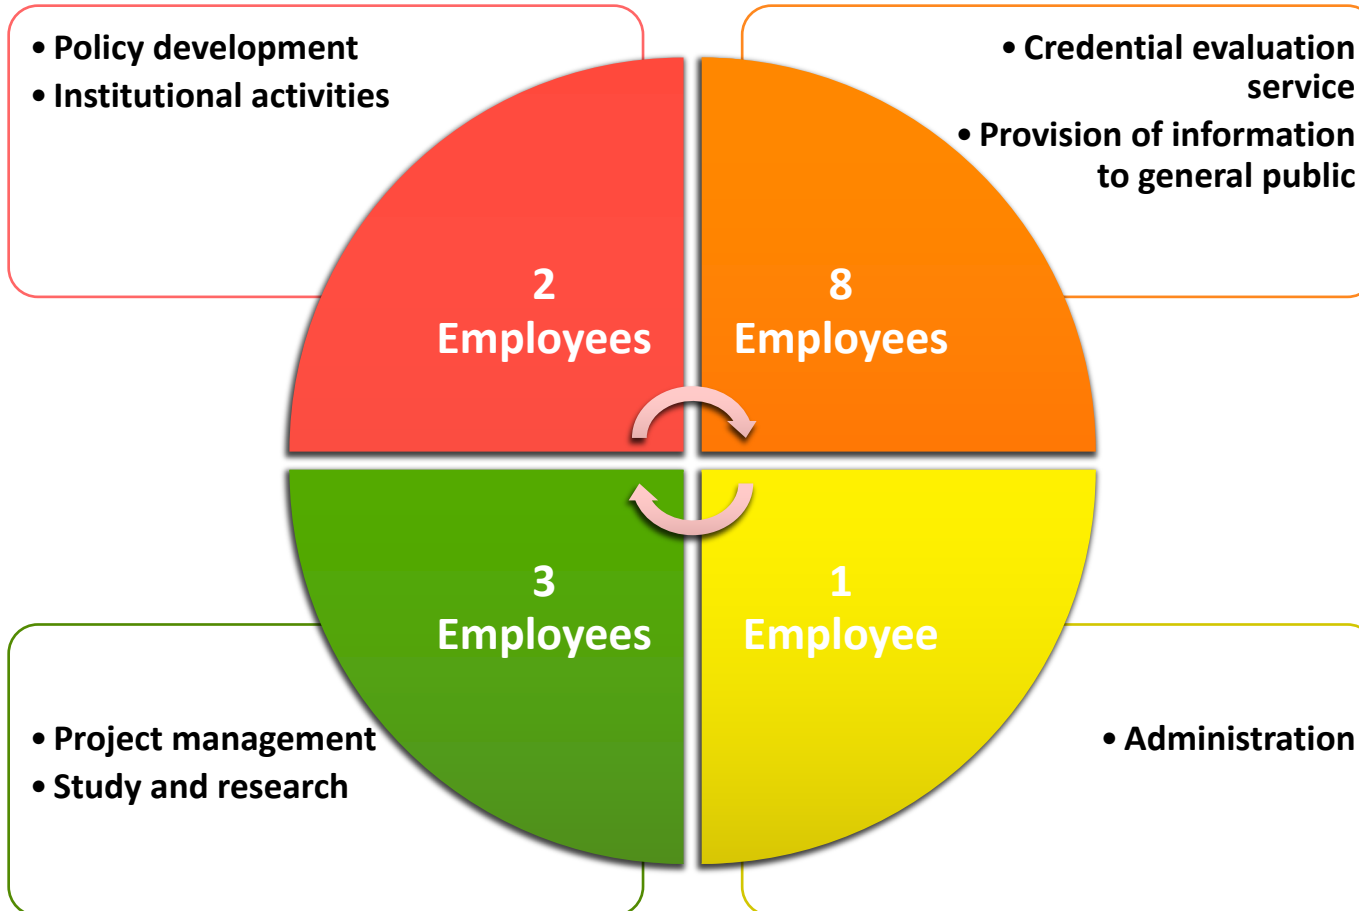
• Policy development
• Institutional activities

• Credential evaluation service
• Provision of information to general public

2
Employees

8
Employees

3
Employees

1
Employee

• Project management
• Study and research

• Administration